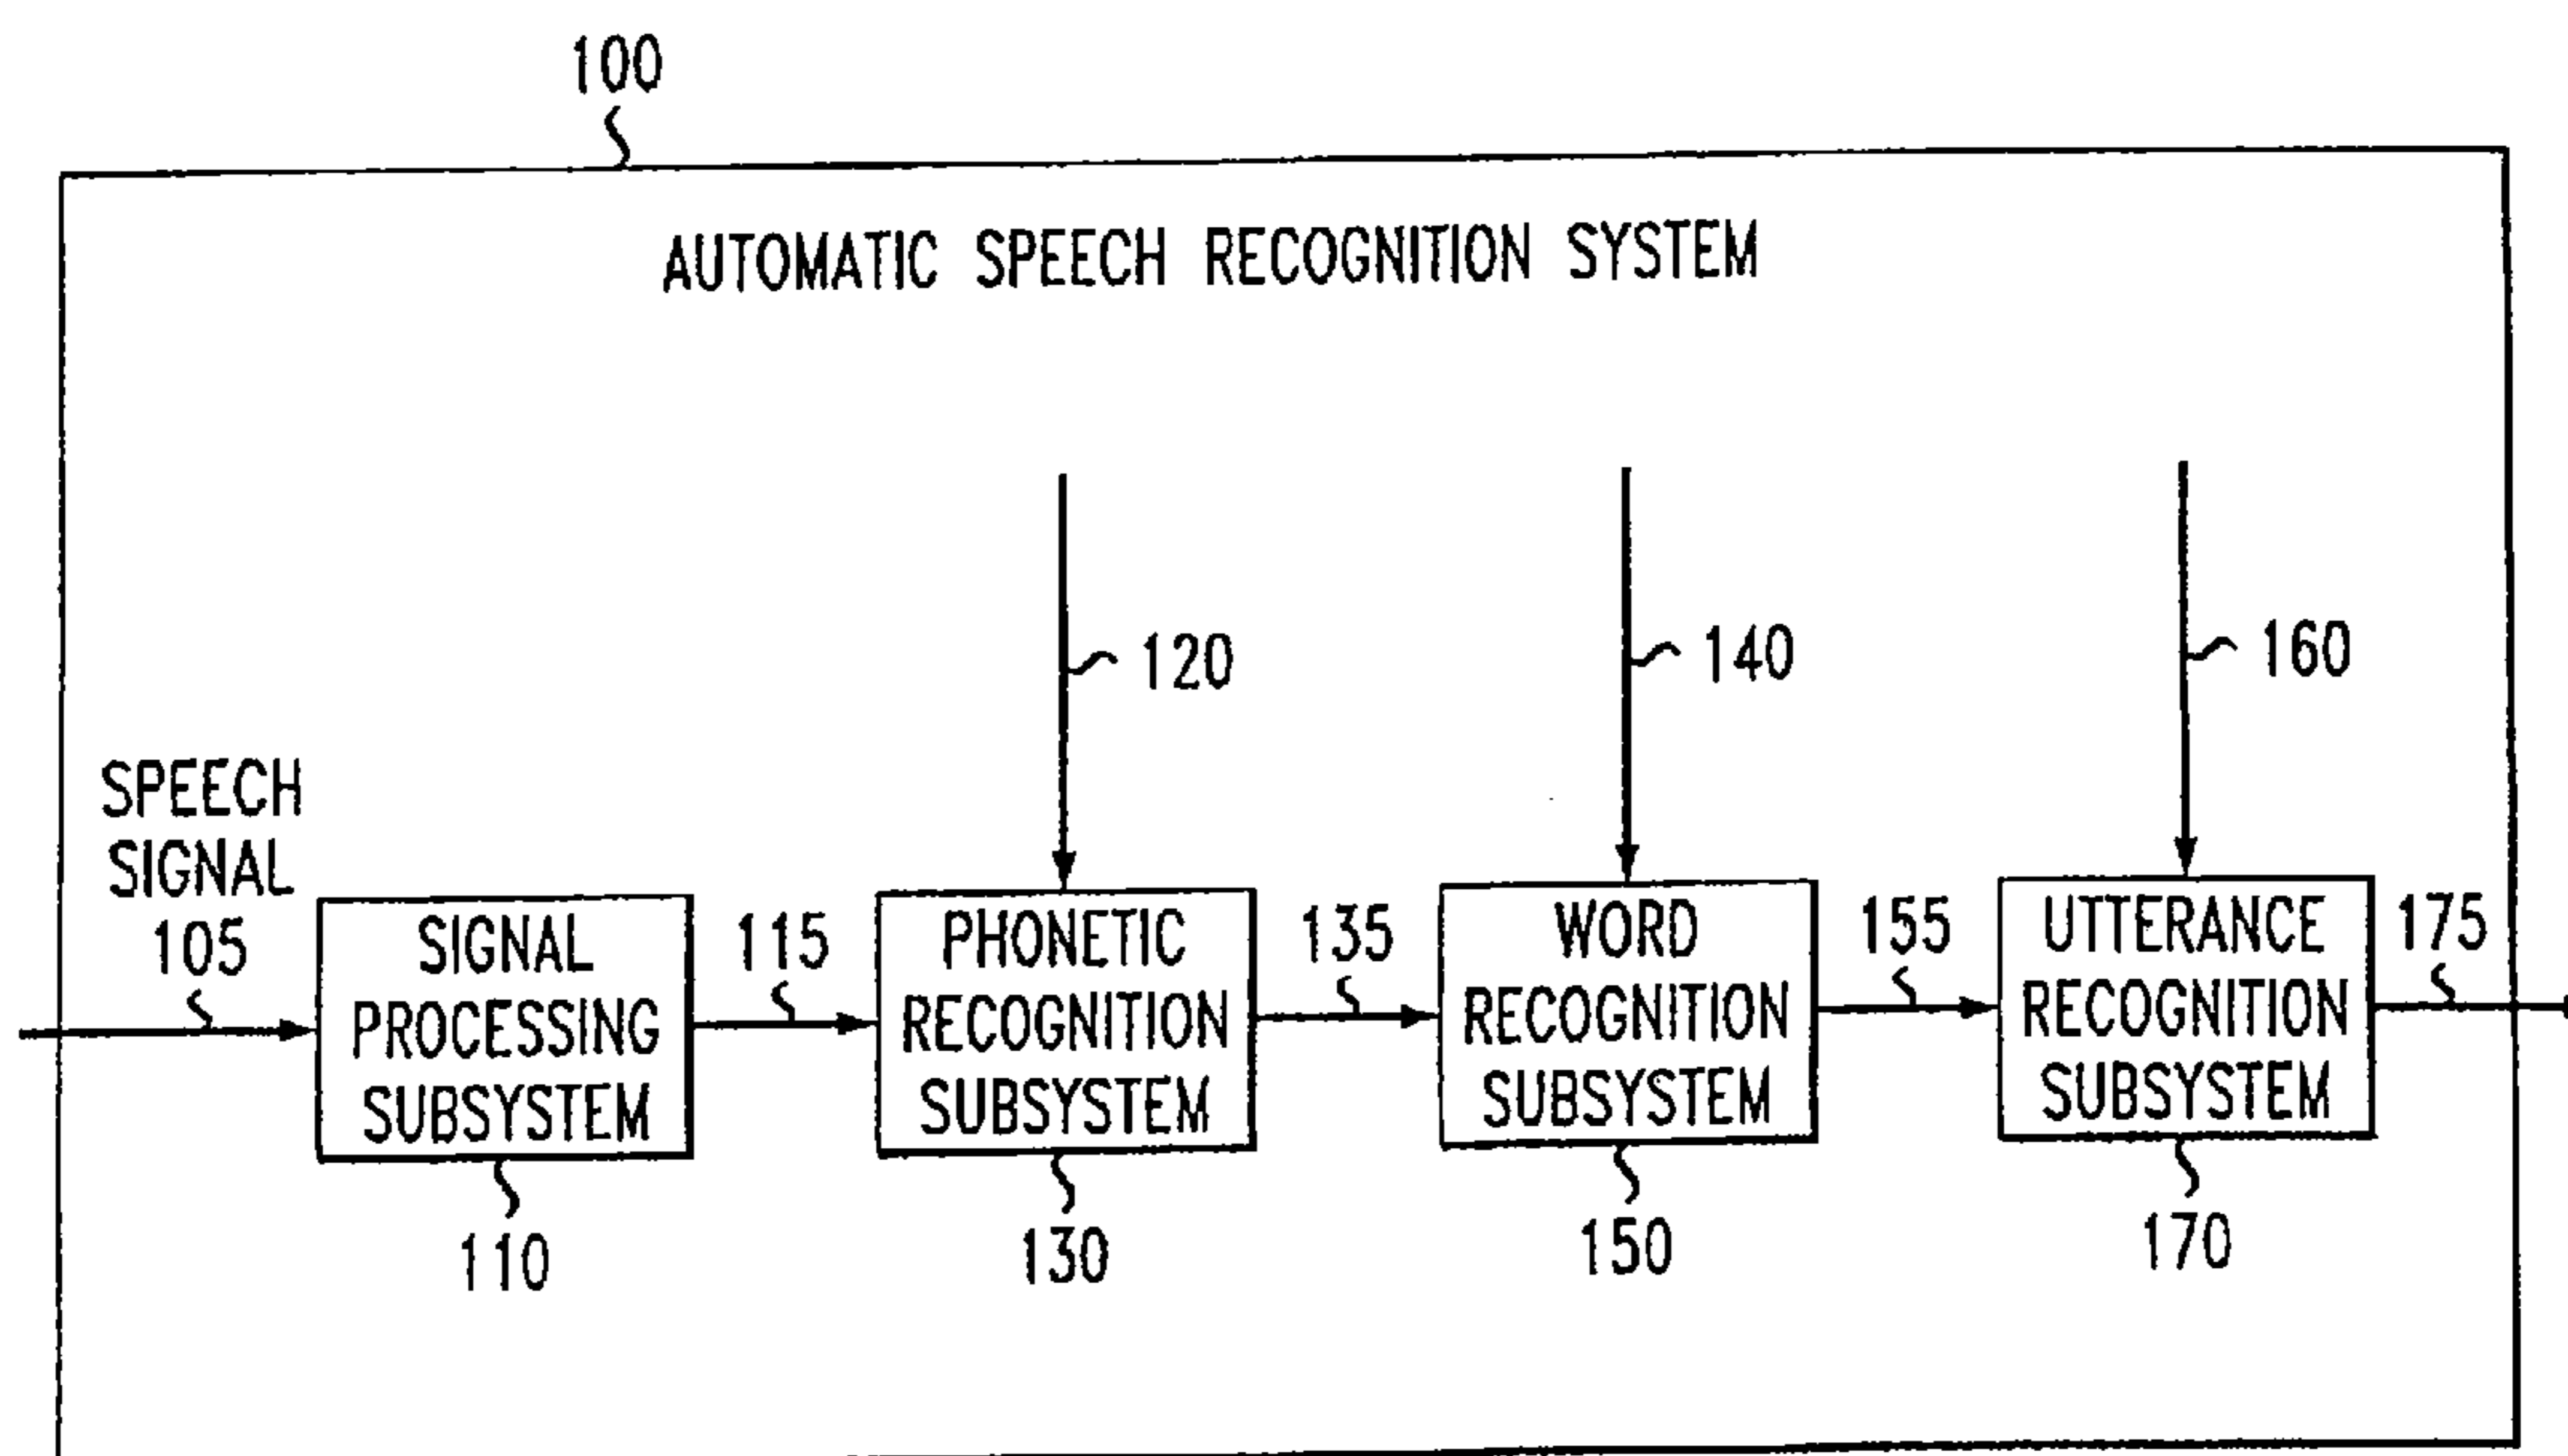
100

AUTOMATIC SPEECH RECOGNITION SYSTEM

120

140

160

SPEECH SIGNAL 105

SIGNAL PROCESSING SUBSYSTEM

110

115

PHONETIC RECOGNITION SUBSYSTEM

130

135

WORD RECOGNITION SUBSYSTEM

150

155

UTTERANCE RECOGNITION SUBSYSTEM

170

175